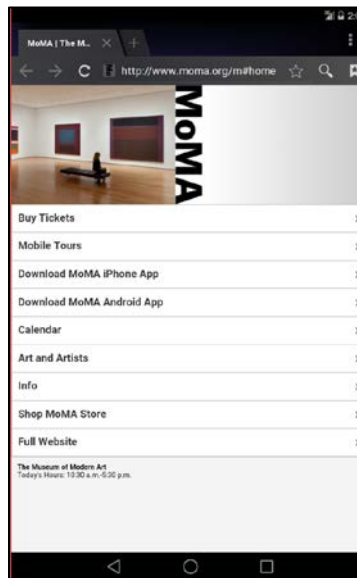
MoMA | The M...

http://www.moma.org/m#home

MoMA

Buy Tickets

Mobile Tours

Download MoMA iPhone App

Download MoMA Android App

Calendar

Art and Artists

Info

Shop MoMA Store

Full Website

The Museum of Modern Art
Today's Hours: 10:30 a.m.-5:30 p.m.